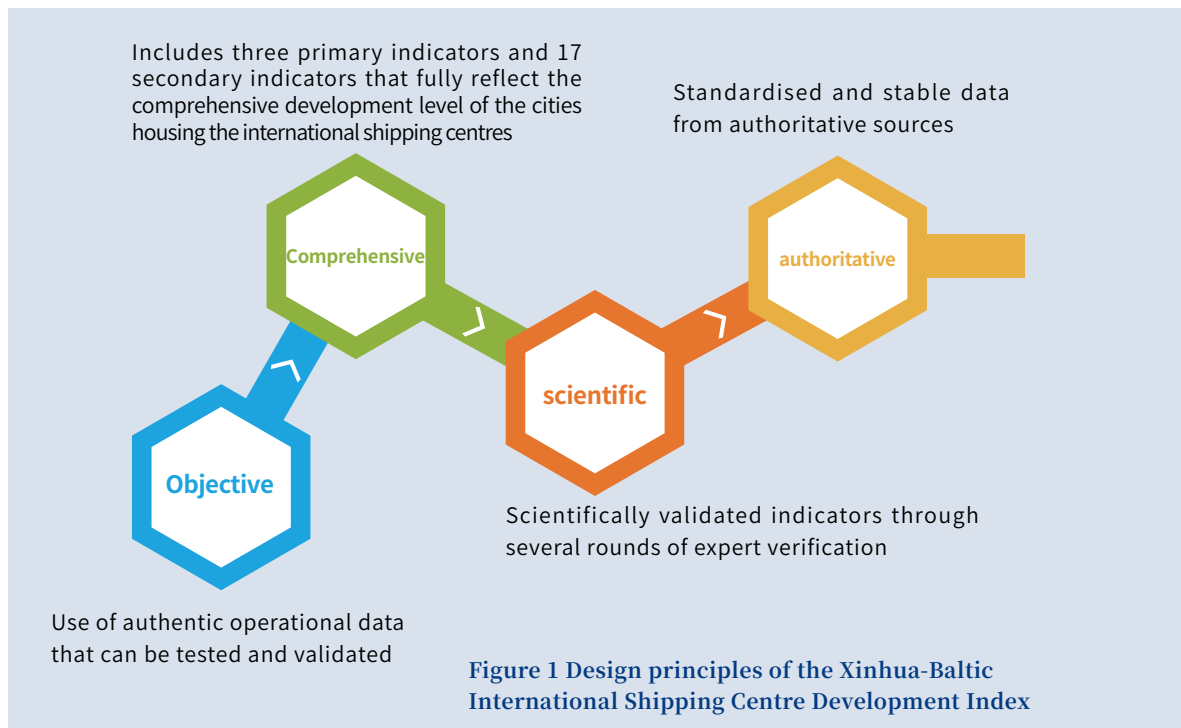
Includes three primary indicators and 17 secondary indicators that fully reflect the comprehensive development level of the cities housing the international shipping centres

Standardised and stable data from authoritative sources

Comprehensive

authoritative

scientific

Objective

Scientifically validated indicators through several rounds of expert verification

Use of authentic operational data that can be tested and validated

Figure 1 Design principles of the Xinhua-Baltic International Shipping Centre Development Index